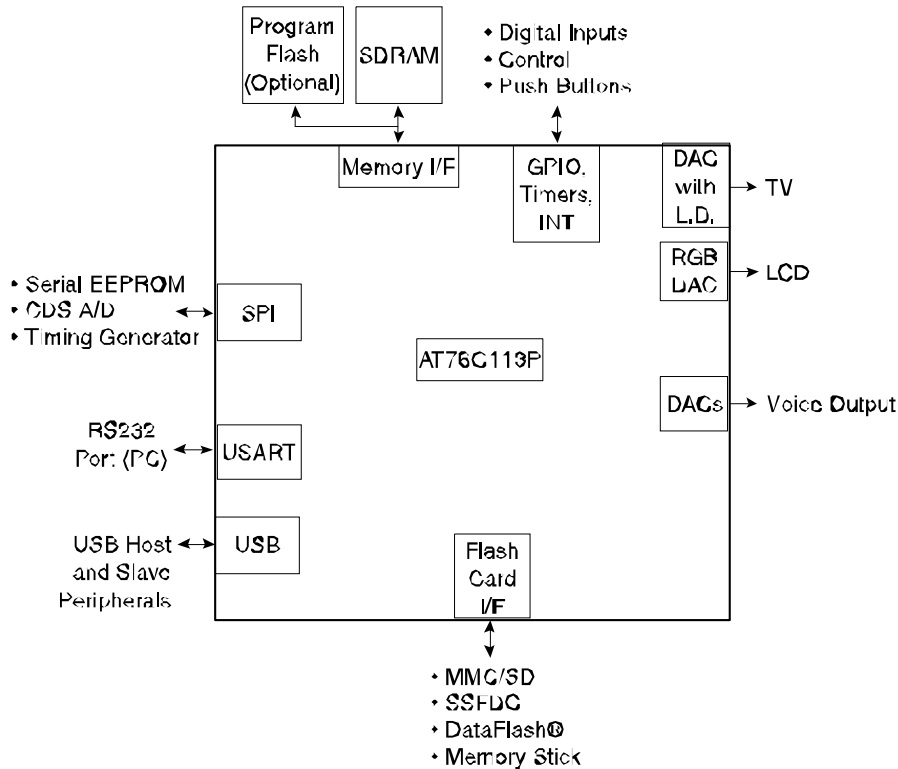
Program Flash (Optional)

SDRAM

• Digital Inputs
• Control
• Push Buttons

Memory I/F

GPIO, Timers, INT

DAC with L.D.

TV

RGB DAC

LCD

• Serial EEPROM
• CDS A/D
• Timing Generator

SPI

AT76C113P

DACs

Voice Output

RS232 Port (PC)

USART

USB Host and Slave Peripherals

USB

Flash Card I/F

• MMC/SD
• SSFDC
• DataFlash®
• Memory Stick